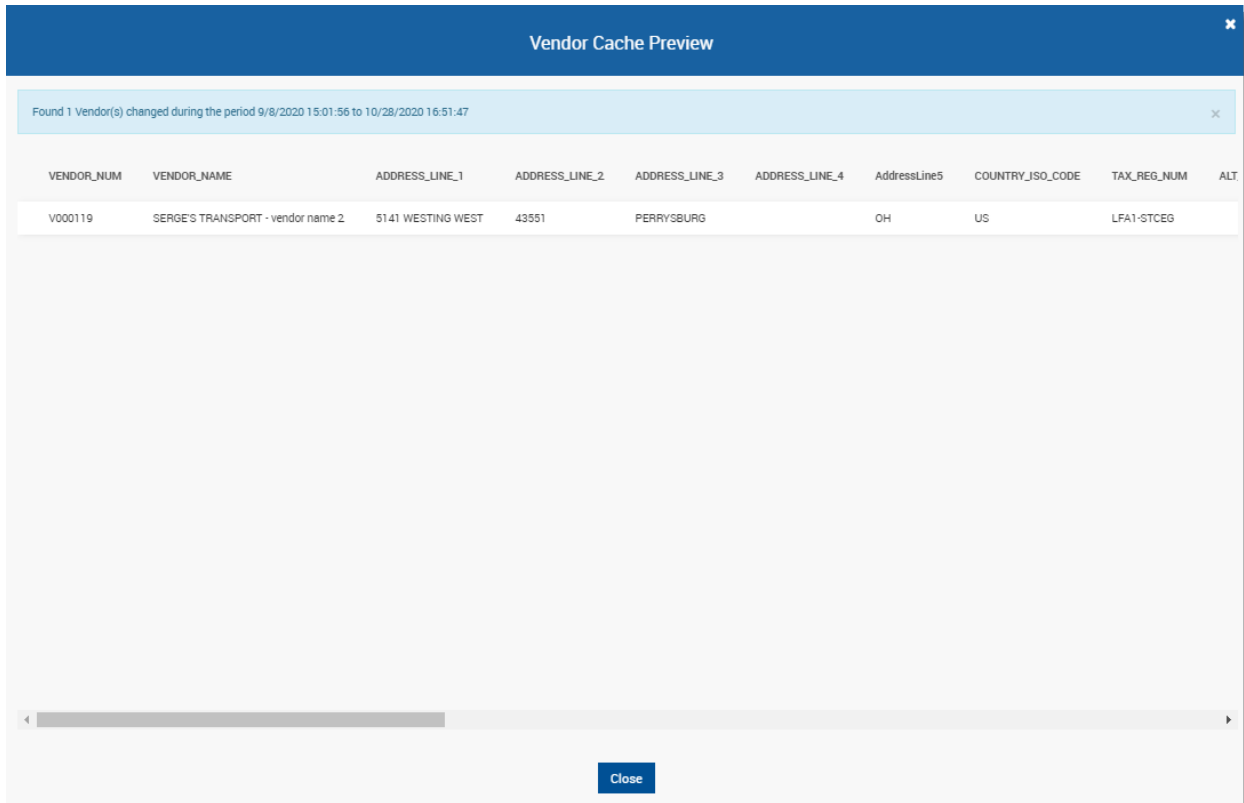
Vendor Cache Preview

Found 1 Vendor(s) changed during the period 9/8/2020 15:01:56 to 10/28/2020 16:51:47

| VENDOR_NUM | VENDOR_NAME | ADDRESS_LINE_1 | ADDRESS_LINE_2 | ADDRESS_LINE_3 | ADDRESS_LINE_4 | AddressLine5 | COUNTRY_ISO_CODE | TAX_REG_NUM | ALT |
|---|---|---|---|---|---|---|---|---|---|
| V000119 | SERGE'S TRANSPORT - vendor name 2 | 5141 WESTING WEST | 43551 | PERRYSBURG | | OH | US | LFA1-STCEG | |

Close